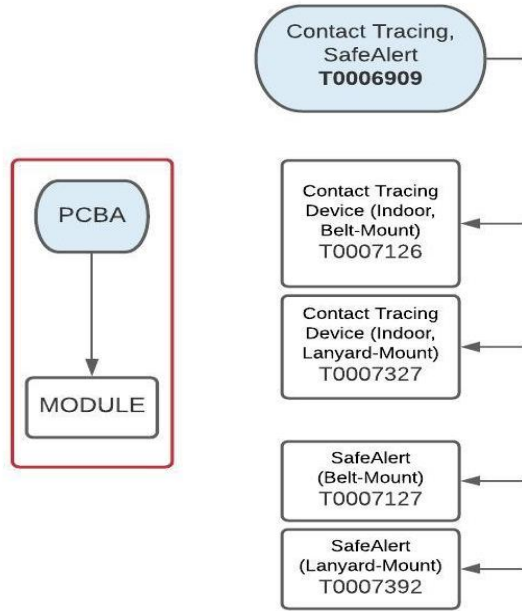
Contact Tracing, SafeAlert
T0006909

PCBA

MODULE

Contact Tracing Device (Indoor, Belt-Mount)
T0007126

Contact Tracing Device (Indoor, Lanyard-Mount)
T0007327

SafeAlert (Belt-Mount)
T0007127

SafeAlert (Lanyard-Mount)
T0007392